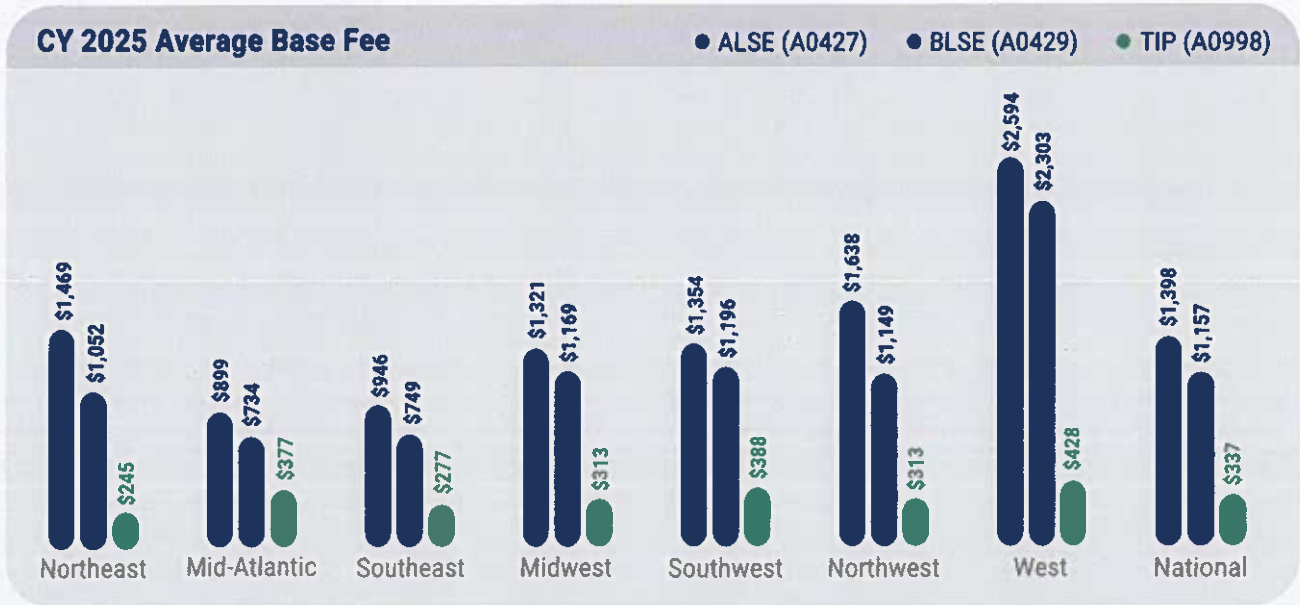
CY 2025 Average Base Fee

ALSE (A0427) BLSE (A0429) TIP (A0998)

| | ALSE (A0427) | BLSE (A0429) | TIP (A0998) |
|---|---|---|---|
| Northeast | \$1,469 | \$1,052 | \$245 |
| Mid-Atlantic | \$899 | \$734 | \$377 |
| Southeast | \$946 | \$749 | \$277 |
| Midwest | \$1,321 | \$1,169 | \$313 |
| Southwest | \$1,354 | \$1,196 | \$388 |
| Northwest | \$1,638 | \$1,149 | \$313 |
| West | \$2,594 | \$2,303 | \$428 |
| National | \$1,398 | \$1,157 | \$337 |